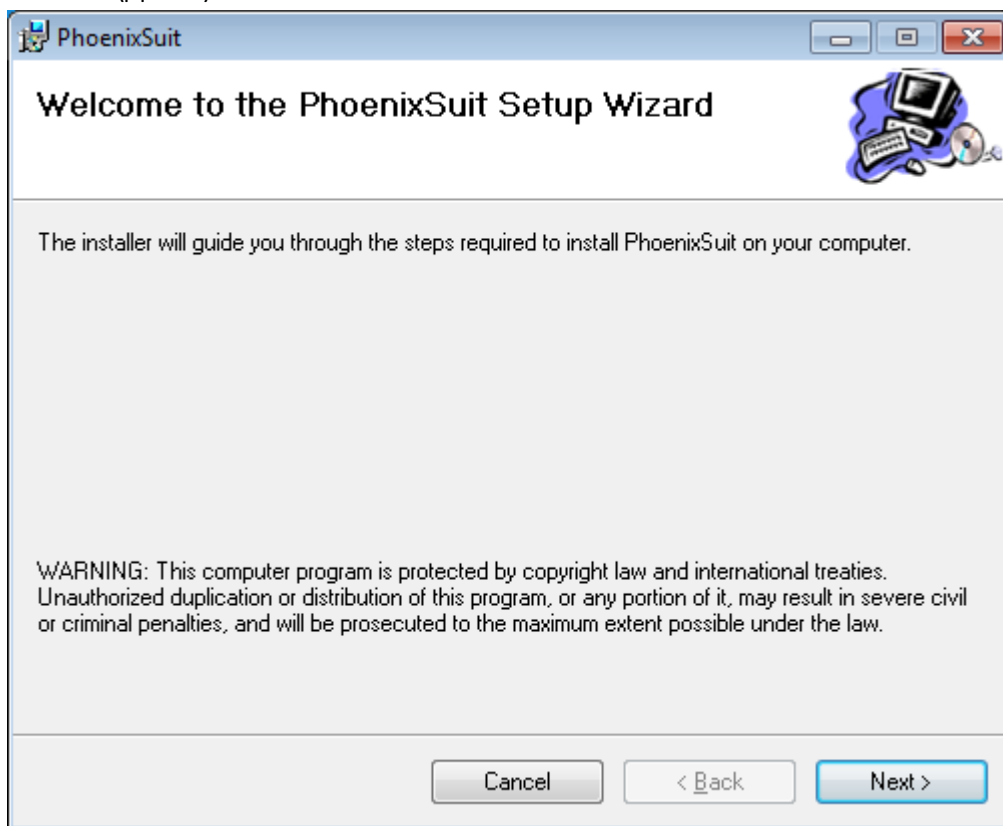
PhoenixSuit

Welcome to the PhoenixSuit Setup Wizard

The installer will guide you through the steps required to install PhoenixSuit on your computer.

WARNING: This computer program is protected by copyright law and international treaties. Unauthorized duplication or distribution of this program, or any portion of it, may result in severe civil or criminal penalties, and will be prosecuted to the maximum extent possible under the law.

Cancel

< Back

Next >